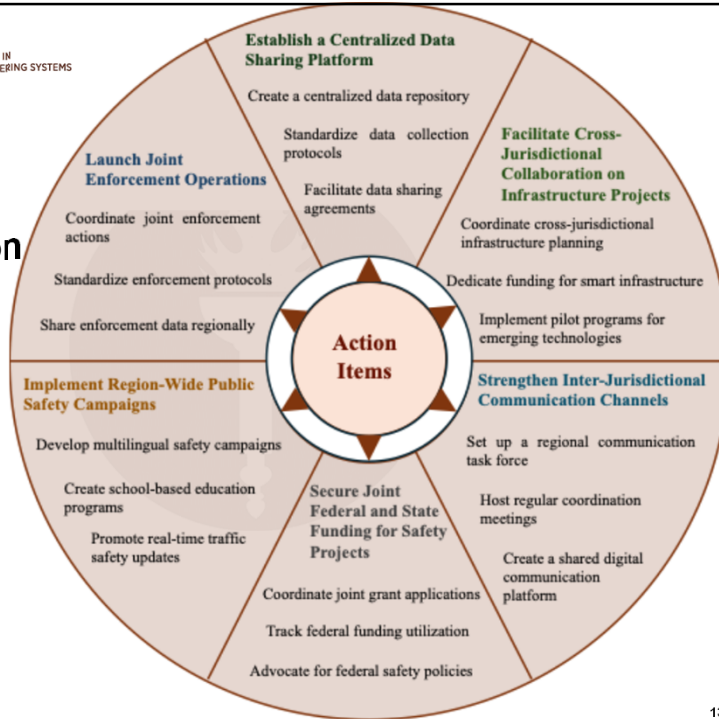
IN
ERING SYSTEMS

on

Establish a Centralized Data Sharing Platform

Create a centralized data repository

Standardize data collection protocols

Facilitate data sharing agreements

Facilitate Cross-Jurisdictional Collaboration on Infrastructure Projects

Coordinate cross-jurisdictional infrastructure planning

Dedicate funding for smart infrastructure

Implement pilot programs for emerging technologies

Strengthen Inter-Jurisdictional Communication Channels

Set up a regional communication task force

Host regular coordination meetings

Create a shared digital communication platform

Secure Joint Federal and State Funding for Safety Projects

Coordinate joint grant applications

Track federal funding utilization

Advocate for federal safety policies

Implement Region-Wide Public Safety Campaigns

Develop multilingual safety campaigns

Create school-based education programs

Promote real-time traffic safety updates

Launch Joint Enforcement Operations

Coordinate joint enforcement actions

Standardize enforcement protocols

Share enforcement data regionally

Action Items

1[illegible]